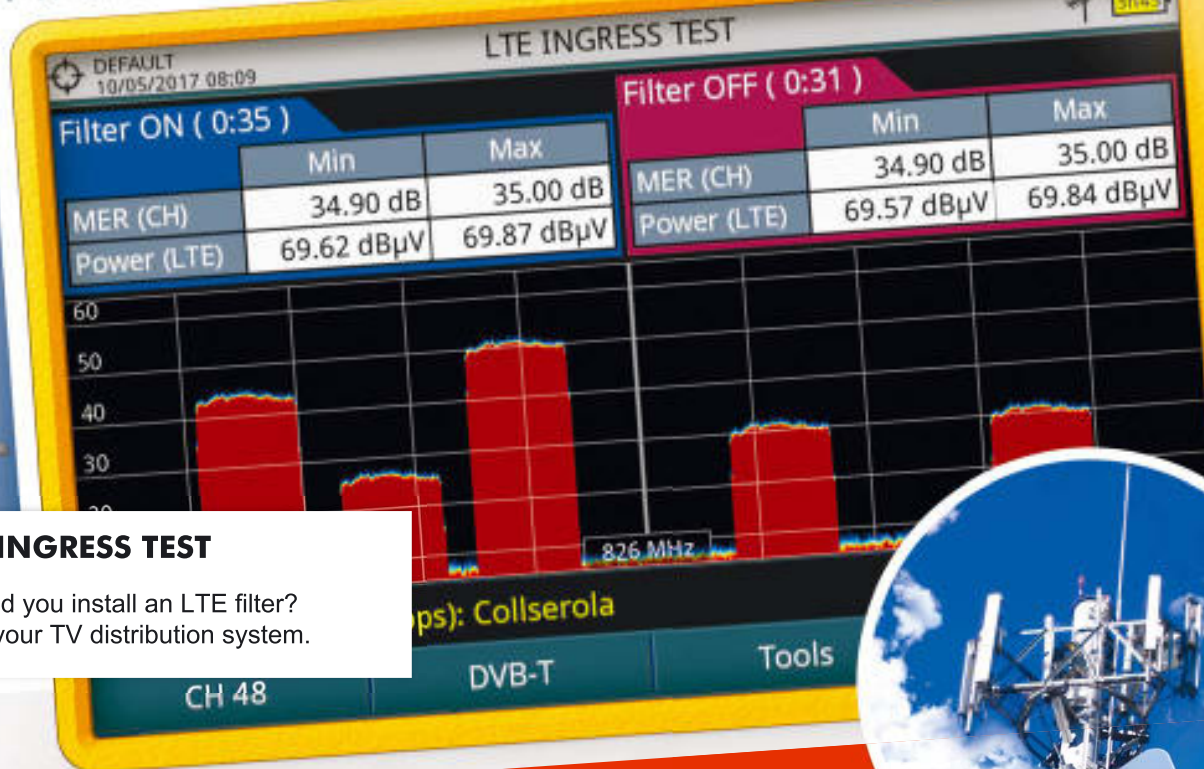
DEFAULT
10/05/2017 08:09

LTE INGRESS TEST

Filter ON ( 0:35 )

| | Min | Max |
|---|---|---|
| MER (CH) | 34.90 dB | 35.00 dB |
| Power (LTE) | 69.62 dBµV | 69.87 dBµV |

Filter OFF ( 0:31 )

| | Min | Max |
|---|---|---|
| MER (CH) | 34.90 dB | 35.00 dB |
| Power (LTE) | 69.57 dBµV | 69.84 dBµV |

60
50
40
30

826 MHz

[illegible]ps): Collserola

CH 48
DVB-T
Tools

INGRESS TEST

d you install an LTE filter?
your TV distribution system.